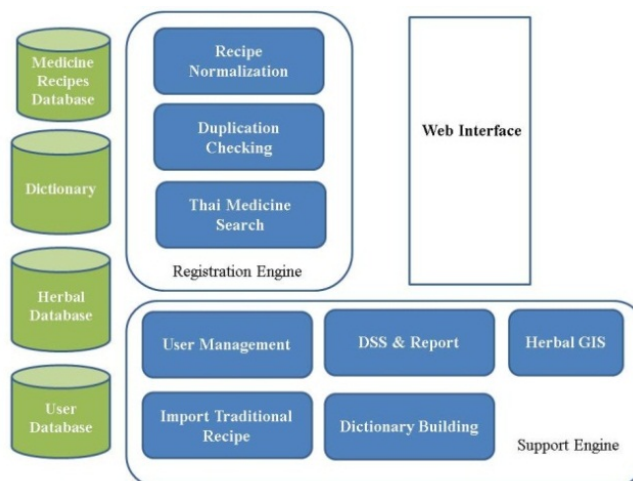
Medicine Recipes Database

Dictionary

Herbal Database

User Database

Recipe Normalization

Duplication Checking

Thai Medicine Search

Registration Engine

Web Interface

User Management

DSS & Report

Herbal GIS

Import Traditional Recipe

Dictionary Building

Support Engine